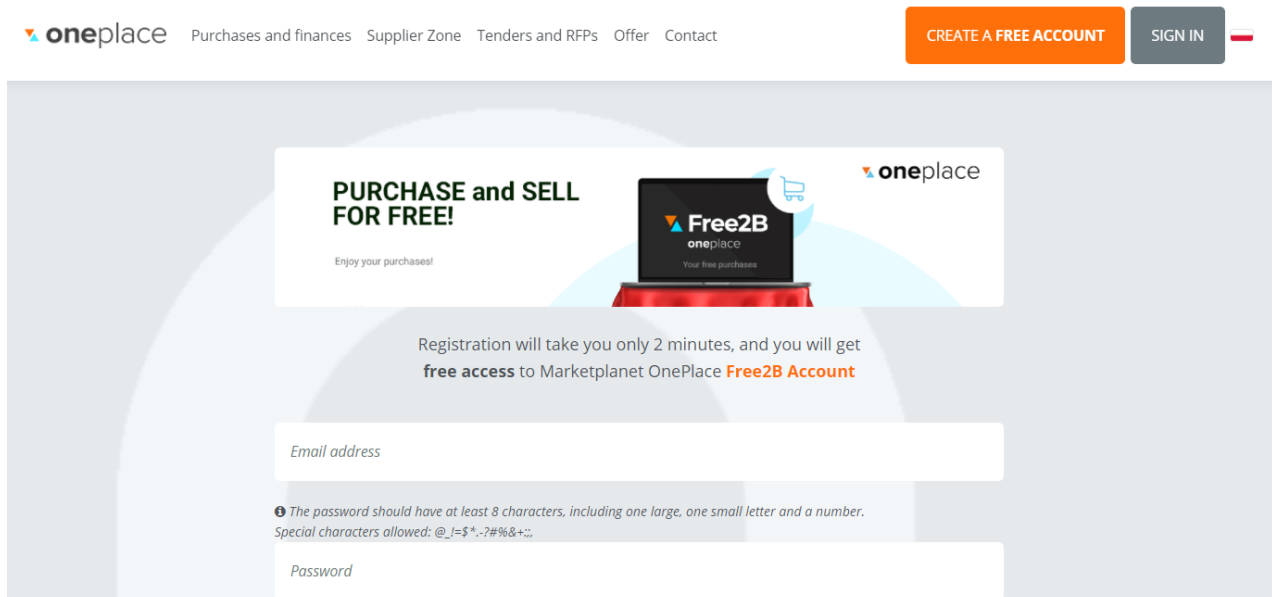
oneplace Purchases and finances Supplier Zone Tenders and RFPs Offer Contact CREATE A FREE ACCOUNT SIGN IN

PURCHASE and SELL FOR FREE!

Enjoy your purchases!

Free2B oneplace Your free purchases

oneplace

Registration will take you only 2 minutes, and you will get **free access** to Marketplanet OnePlace **Free2B Account**

Email address

The password should have at least 8 characters, including one large, one small letter and a number. Special characters allowed: @_!=$*.-?#%&+:;,

Password